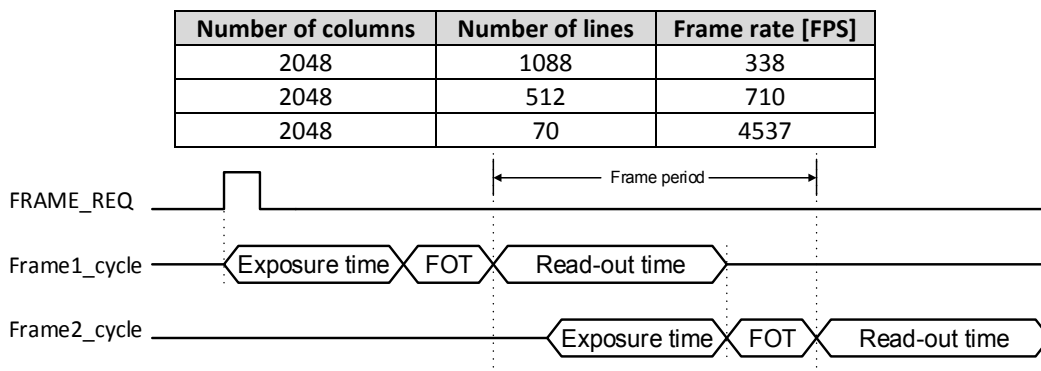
| Number of columns | Number of lines | Frame rate [FPS] |
|---|---|---|
| 2048 | 1088 | 338 |
| 2048 | 512 | 710 |
| 2048 | 70 | 4537 |

Frame period

FRAME_REQ

Frame1_cycle

Exposure time

FOT

Read-out time

Frame2_cycle

Exposure time

FOT

Read-out time